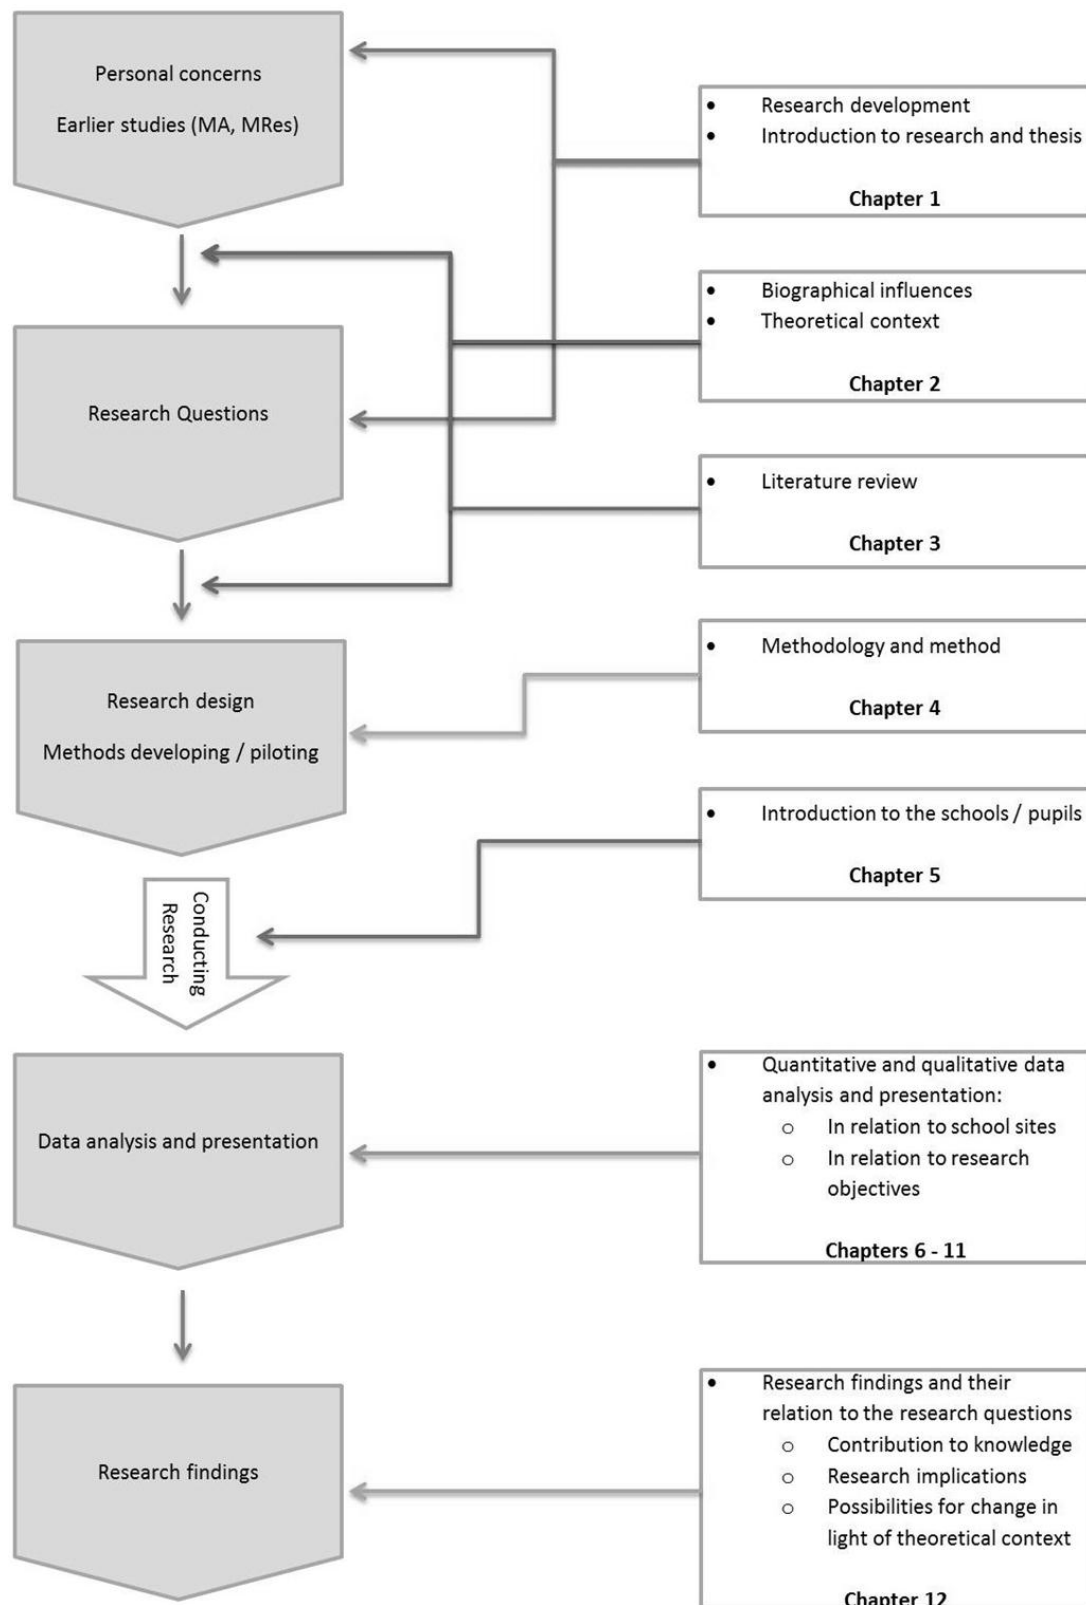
Personal concerns

Earlier studies (MA, MRes)

- Research development
- Introduction to research and thesis

Chapter 1

- Biographical influences
- Theoretical context

Chapter 2

Research Questions

- Literature review

Chapter 3

- Methodology and method

Chapter 4

Research design

Methods developing / piloting

- Introduction to the schools / pupils

Chapter 5

Conducting Research

Data analysis and presentation

- Quantitative and qualitative data analysis and presentation:
  - In relation to school sites
  - In relation to research objectives

Chapters 6 - 11

Research findings

- Research findings and their relation to the research questions
  - Contribution to knowledge
  - Research implications
  - Possibilities for change in light of theoretical context

Chapter 12